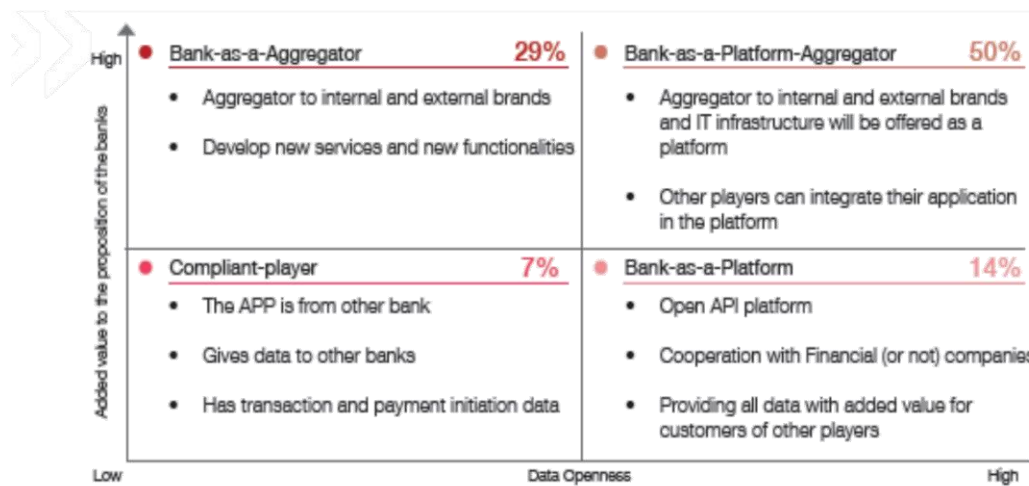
High

Added value to the proposition of the banks

Bank-as-a-Aggregator 29%

- Aggregator to internal and external brands
- Develop new services and new functionalities

Bank-as-a-Platform-Aggregator 50%

- Aggregator to internal and external brands and IT infrastructure will be offered as a platform
- Other players can integrate their application in the platform

Compliant-player 7%

- The APP is from other bank
- Gives data to other banks
- Has transaction and payment initiation data

Bank-as-a-Platform 14%

- Open API platform
- Cooperation with Financial (or not) companies
- Providing all data with added value for customers of other players

Low

Data Openness

High